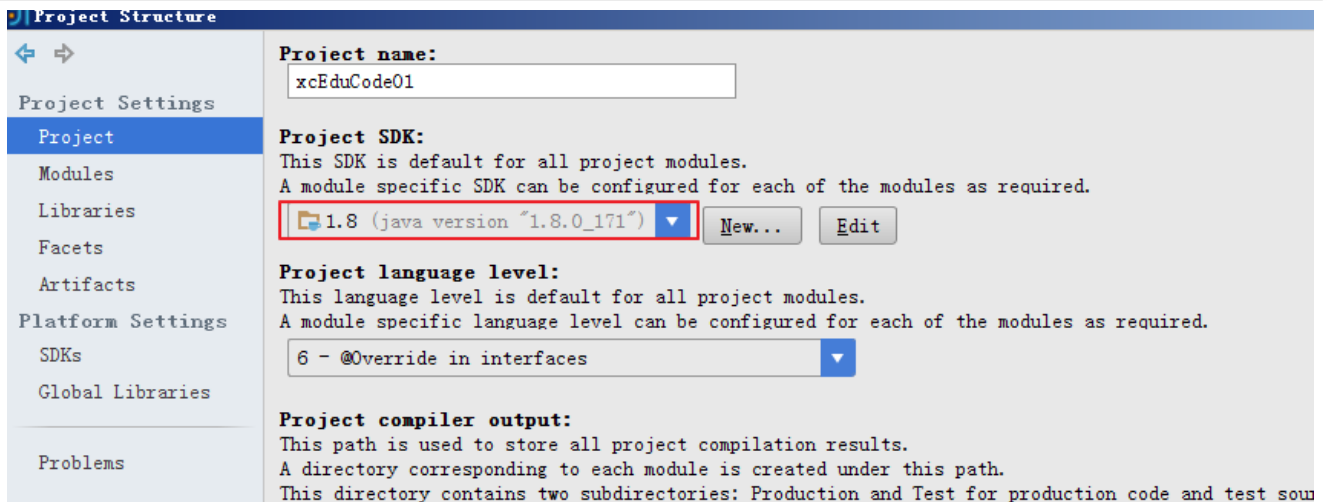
Project Structure

Project Settings
Project
Modules
Libraries
Facets
Artifacts
Platform Settings
SDKs
Global Libraries

Problems

Project name:
xcEduCode01

Project SDK:
This SDK is default for all project modules.
A module specific SDK can be configured for each of the modules as required.
1.8 (java version "1.8.0_171")
New...
Edit

Project language level:
This language level is default for all project modules.
A module specific language level can be configured for each of the modules as required.
6 - @Override in interfaces

Project compiler output:
This path is used to store all project compilation results.
A directory corresponding to each module is created under this path.
This directory contains two subdirectories: Production and Test for production code and test sou